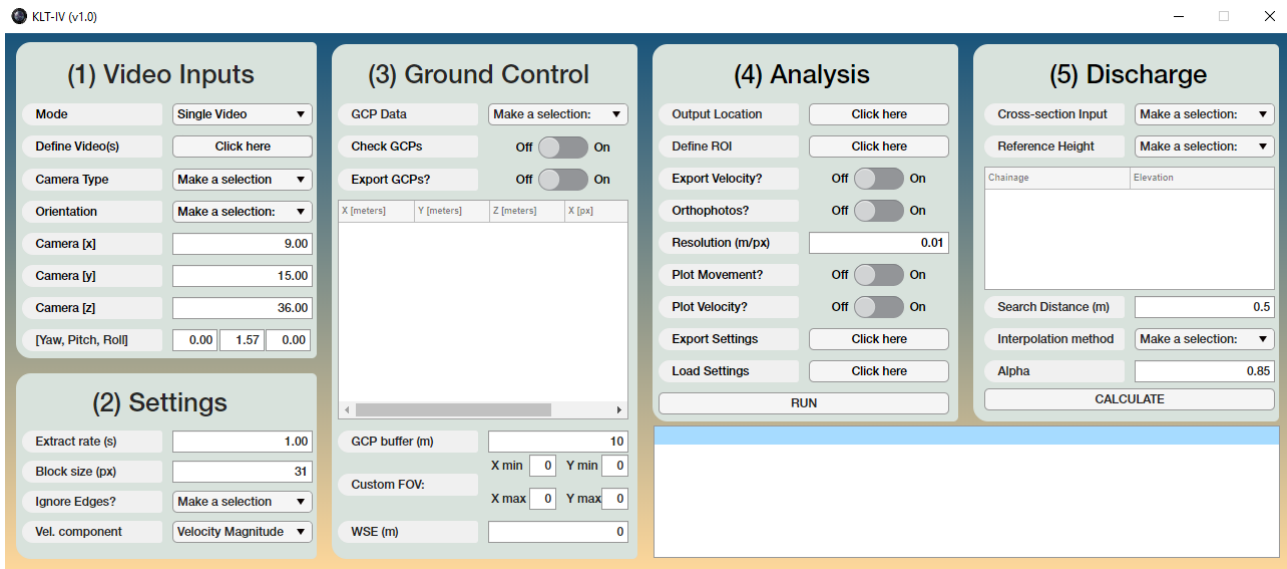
KLT-IV (v1.0)

(1) Video Inputs

Mode | Single Video
Define Video(s) | Click here
Camera Type | Make a selection
Orientation | Make a selection:
Camera [x] | 9.00
Camera [y] | 15.00
Camera [z] | 36.00
[Yaw, Pitch, Roll] | 0.00 | 1.57 | 0.00

(2) Settings

Extract rate (s) | 1.00
Block size (px) | 31
Ignore Edges? | Make a selection
Vel. component | Velocity Magnitude

(3) Ground Control

GCP Data | Make a selection:
Check GCPs | Off On
Export GCPs? | Off On

| X [meters] | Y [meters] | Z [meters] | X [px] |
|---|---|---|---|

GCP buffer (m) | 10
Custom FOV: | X min 0 | Y min 0 | X max 0 | Y max 0
WSE (m) | 0

(4) Analysis

Output Location | Click here
Define ROI | Click here
Export Velocity? | Off On
Orthophotos? | Off On
Resolution (m/px) | 0.01
Plot Movement? | Off On
Plot Velocity? | Off On
Export Settings | Click here
Load Settings | Click here
RUN

(5) Discharge

Cross-section Input | Make a selection:
Reference Height | Make a selection:

| Chainage | Elevation |
|---|---|

Search Distance (m) | 0.5
Interpolation method | Make a selection:
Alpha | 0.85
CALCULATE